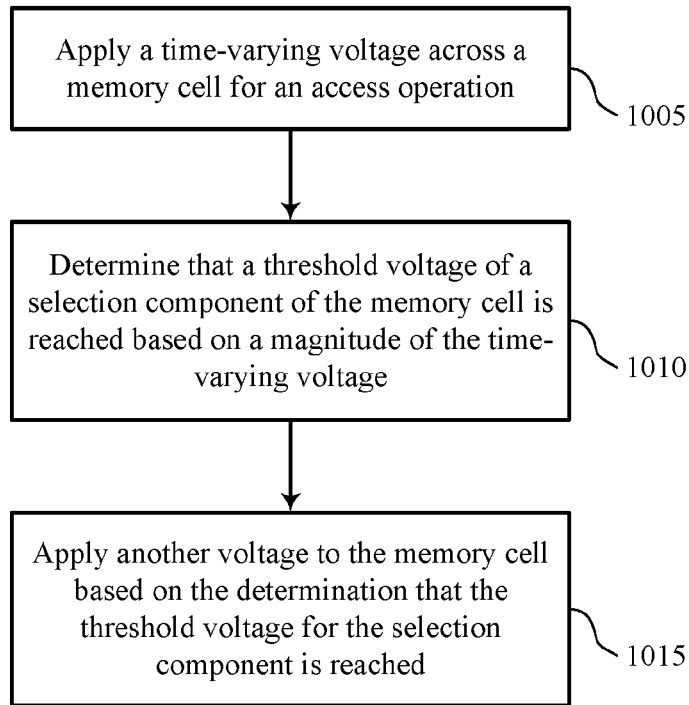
Apply a time-varying voltage across a memory cell for an access operation

1005

Determine that a threshold voltage of a selection component of the memory cell is reached based on a magnitude of the time-varying voltage

1010

Apply another voltage to the memory cell based on the determination that the threshold voltage for the selection component is reached

1015